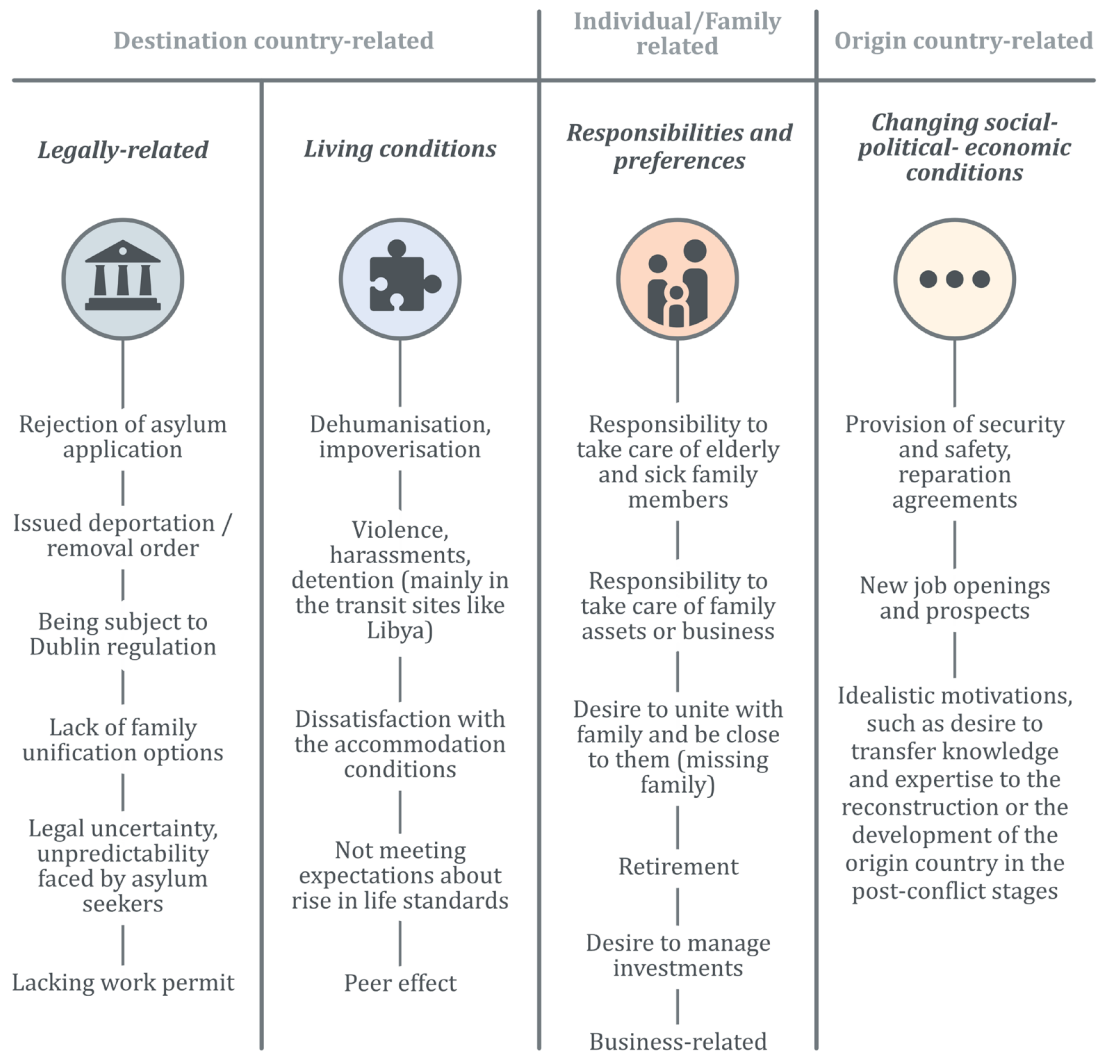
Destination country-related

Legally-related

Rejection of asylum application

Issued deportation / removal order

Being subject to Dublin regulation

Lack of family unification options

Legal uncertainty, unpredictability faced by asylum seekers

Lacking work permit

Living conditions

Dehumanisation, impoverisation

Violence, harassments, detention (mainly in the transit sites like Libya)

Dissatisfaction with the accommodation conditions

Not meeting expectations about rise in life standards

Peer effect

Individual/Family related

Responsibilities and preferences

Responsibility to take care of elderly and sick family members

Responsibility to take care of family assets or business

Desire to unite with family and be close to them (missing family)

Retirement

Desire to manage investments

Business-related

Origin country-related

Changing social-political- economic conditions

Provision of security and safety, reparation agreements

New job openings and prospects

Idealistic motivations, such as desire to transfer knowledge and expertise to the reconstruction or the development of the origin country in the post-conflict stages